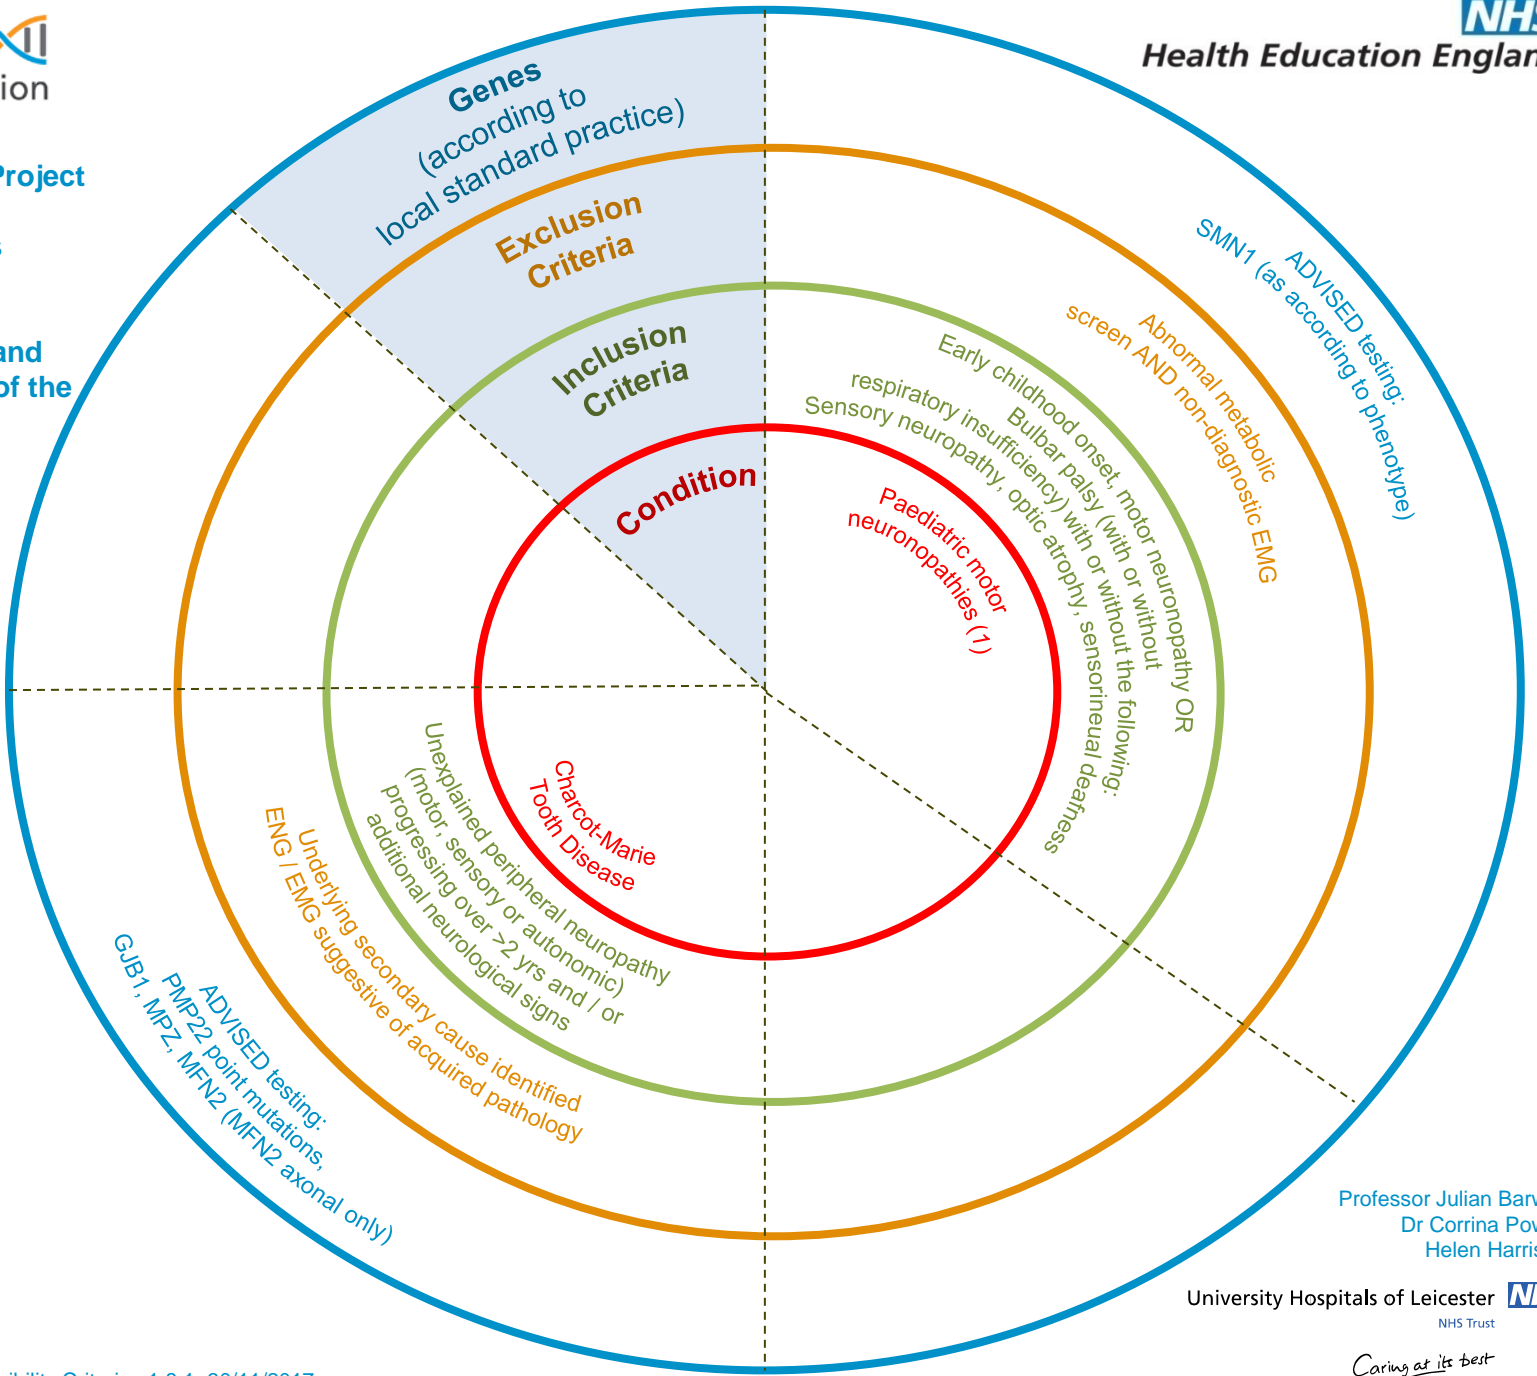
ion

Project

s

and
of the

NHS
Health Education Englan

Genes
(according to
local standard practice)

Exclusion
Criteria

Inclusion
Criteria

Condition

Paediatric motor
neuronopathies (1)

Early childhood onset, motor neuronopathy OR
Bulbar palsy (with or without
respiratory insufficiency) with or without the following:
Sensory neuropathy, optic atrophy, sensorineual deafness

Abnormal metabolic
screen AND non-diagnostic EMG

ADVISED testing:
SMN1 (as according to phenotype)

Charcot-Marie
Tooth Disease

Unexplained peripheral neuropathy
(motor, sensory or autonomic)
progressing over >2 yrs and / or
additional neurological signs

Underlying secondary cause identified
ENG / EMG suggestive of acquired pathology

ADVISED testing:
PMP22 point mutations,
GJB1, MPZ, MFN2 (MFN2 axonal only)

Professor Julian Barw
Dr Corrina Pow
Helen Harris

University Hospitals of Leicester NHS
NHS Trust

Caring at its best

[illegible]ibility Criteria v1.0.1 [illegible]